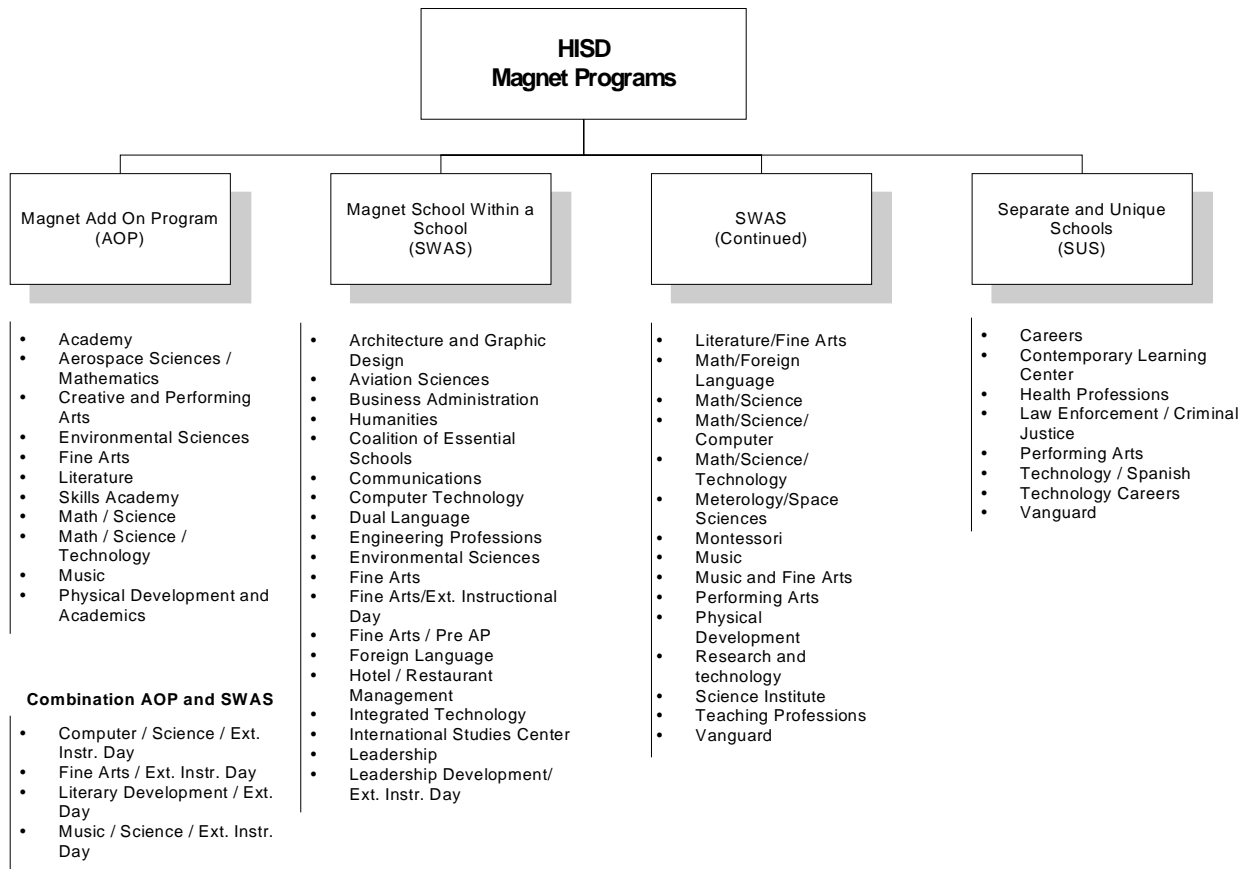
HISD
Magnet Programs

Magnet Add On Program
(AOP)

Magnet School Within a School
(SWAS)

SWAS
(Continued)

Separate and Unique Schools
(SUS)

- Academy
- Aerospace Sciences / Mathematics
- Creative and Performing Arts
- Environmental Sciences
- Fine Arts
- Literature
- Skills Academy
- Math / Science
- Math / Science / Technology
- Music
- Physical Development and Academics

**Combination AOP and SWAS**

- Computer / Science / Ext. Instr. Day
- Fine Arts / Ext. Instr. Day
- Literary Development / Ext. Day
- Music / Science / Ext. Instr. Day

- Architecture and Graphic Design
- Aviation Sciences
- Business Administration
- Humanities
- Coalition of Essential Schools
- Communications
- Computer Technology
- Dual Language
- Engineering Professions
- Environmental Sciences
- Fine Arts
- Fine Arts/Ext. Instructional Day
- Fine Arts / Pre AP
- Foreign Language
- Hotel / Restaurant Management
- Integrated Technology
- International Studies Center
- Leadership
- Leadership Development/ Ext. Instr. Day

- Literature/Fine Arts
- Math/Foreign Language
- Math/Science
- Math/Science/ Computer
- Math/Science/ Technology
- Meterology/Space Sciences
- Montessori
- Music
- Music and Fine Arts
- Performing Arts
- Physical Development
- Research and technology
- Science Institute
- Teaching Professions
- Vanguard

- Careers
- Contemporary Learning Center
- Health Professions
- Law Enforcement / Criminal Justice
- Performing Arts
- Technology / Spanish
- Technology Careers
- Vanguard